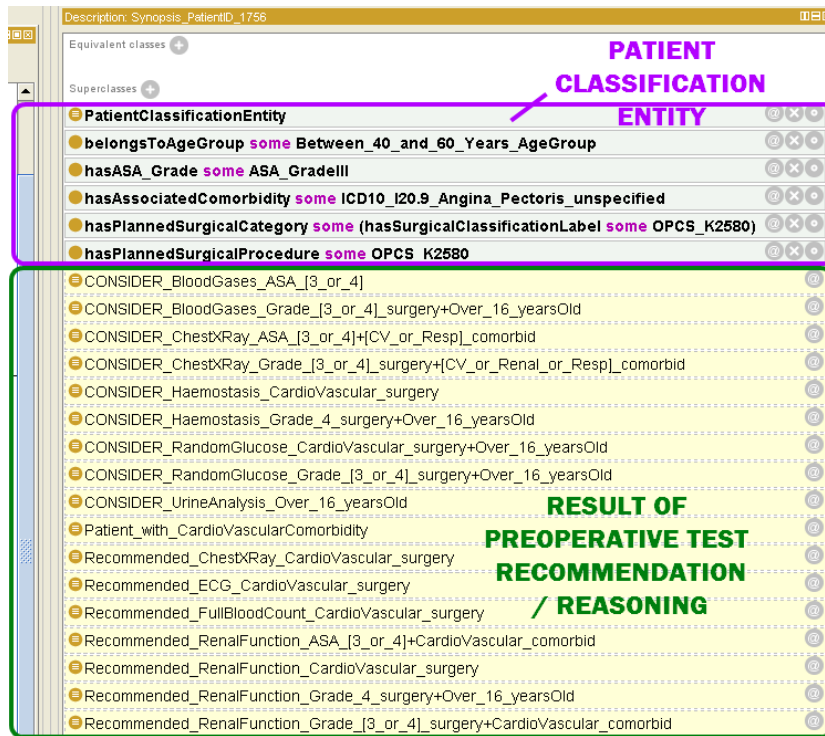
Description: Synopsis_PatientID_1756

Equivalent classes

Superclasses

PATIENT CLASSIFICATION ENTITY

PatientClassificationEntity

belongsToAgeGroup some Between_40_and_60_Years_AgeGroup

hasASA_Grade some ASA_GradeIII

hasAssociatedComorbidity some ICD10_I20.9_Angina_Pectoris_unspecified

hasPlannedSurgicalCategory some (hasSurgicalClassificationLabel some OPCS_K2580)

hasPlannedSurgicalProcedure some OPCS_K2580

CONSIDER_BloodGases_ASA_[3_or_4]

CONSIDER_BloodGases_Grade_[3_or_4]_surgery+Over_16_yearsOld

CONSIDER_ChestXRay_ASA_[3_or_4]+[CV_or_Resp]_comorbid

CONSIDER_ChestXRay_Grade_[3_or_4]_surgery+[CV_or_Renal_or_Resp]_comorbid

CONSIDER_Haemostasis_CardioVascular_surgery

CONSIDER_Haemostasis_Grade_4_surgery+Over_16_yearsOld

CONSIDER_RandomGlucose_CardioVascular_surgery+Over_16_yearsOld

CONSIDER_RandomGlucose_Grade_[3_or_4]_surgery+Over_16_yearsOld

CONSIDER_UrineAnalysis_Over_16_yearsOld

Patient_with_CardioVascularComorbidity

Recommended_ChestXRay_CardioVascular_surgery

Recommended_ECG_CardioVascular_surgery

Recommended_FullBloodCount_CardioVascular_surgery

Recommended_RenalFunction_ASA_[3_or_4]+CardioVascular_comorbid

Recommended_RenalFunction_CardioVascular_surgery

Recommended_RenalFunction_Grade_4_surgery+Over_16_yearsOld

Recommended_RenalFunction_Grade_[3_or_4]_surgery+CardioVascular_comorbid

RESULT OF PREOPERATIVE TEST RECOMMENDATION / REASONING